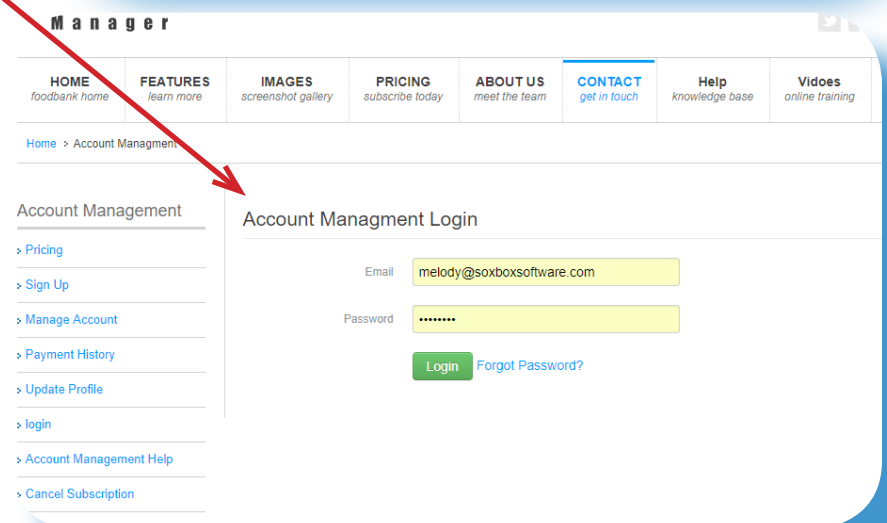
Manager

HOME
foodbank home

FEATURES
learn more

IMAGES
screenshot gallery

PRICING
subscribe today

ABOUT US
meet the team

CONTACT
get in touch

Help
knowledge base

Vidoes
online training

Home > Account Managment

Account Management

Pricing
Sign Up
Manage Account
Payment History
Update Profile
login
Account Management Help
Cancel Subscription

Account Managment Login

Email melody@soxboxsoftware.com

Password ••••••••

Login Forgot Password?